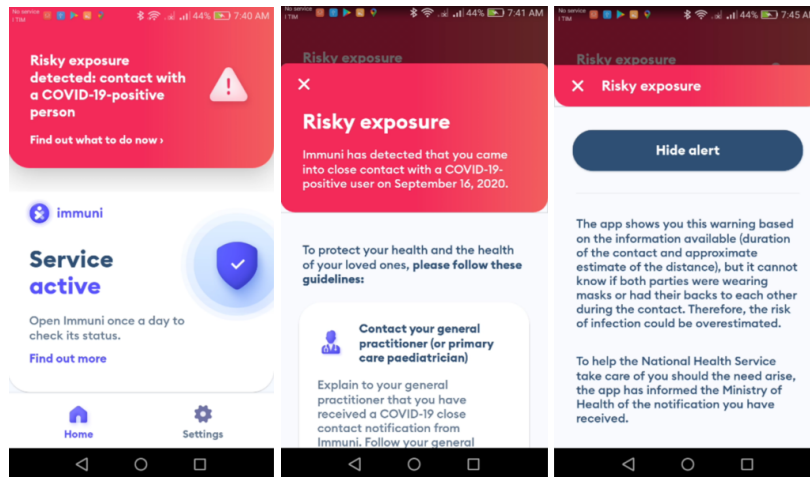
No service
I TIM
44% 7:40 AM

Risky exposure detected: contact with a COVID-19-positive person

Find out what to do now ›

immuni

Service active

Open Immuni once a day to check its status.

Find out more

Home

Settings

No service
I TIM
44% 7:41 AM

Risky exposure

×

Risky exposure

Immuni has detected that you came into close contact with a COVID-19-positive user on September 16, 2020.

To protect your health and the health of your loved ones, please follow these guidelines:

Contact your general practitioner (or primary care paediatrician)

Explain to your general practitioner that you have received a COVID-19 close contact notification from Immuni. Follow your general

44% 7:45 AM

Risky exposure

× Risky exposure

Hide alert

The app shows you this warning based on the information available (duration of the contact and approximate estimate of the distance), but it cannot know if both parties were wearing masks or had their backs to each other during the contact. Therefore, the risk of infection could be overestimated.

To help the National Health Service take care of you should the need arise, the app has informed the Ministry of Health of the notification you have received.